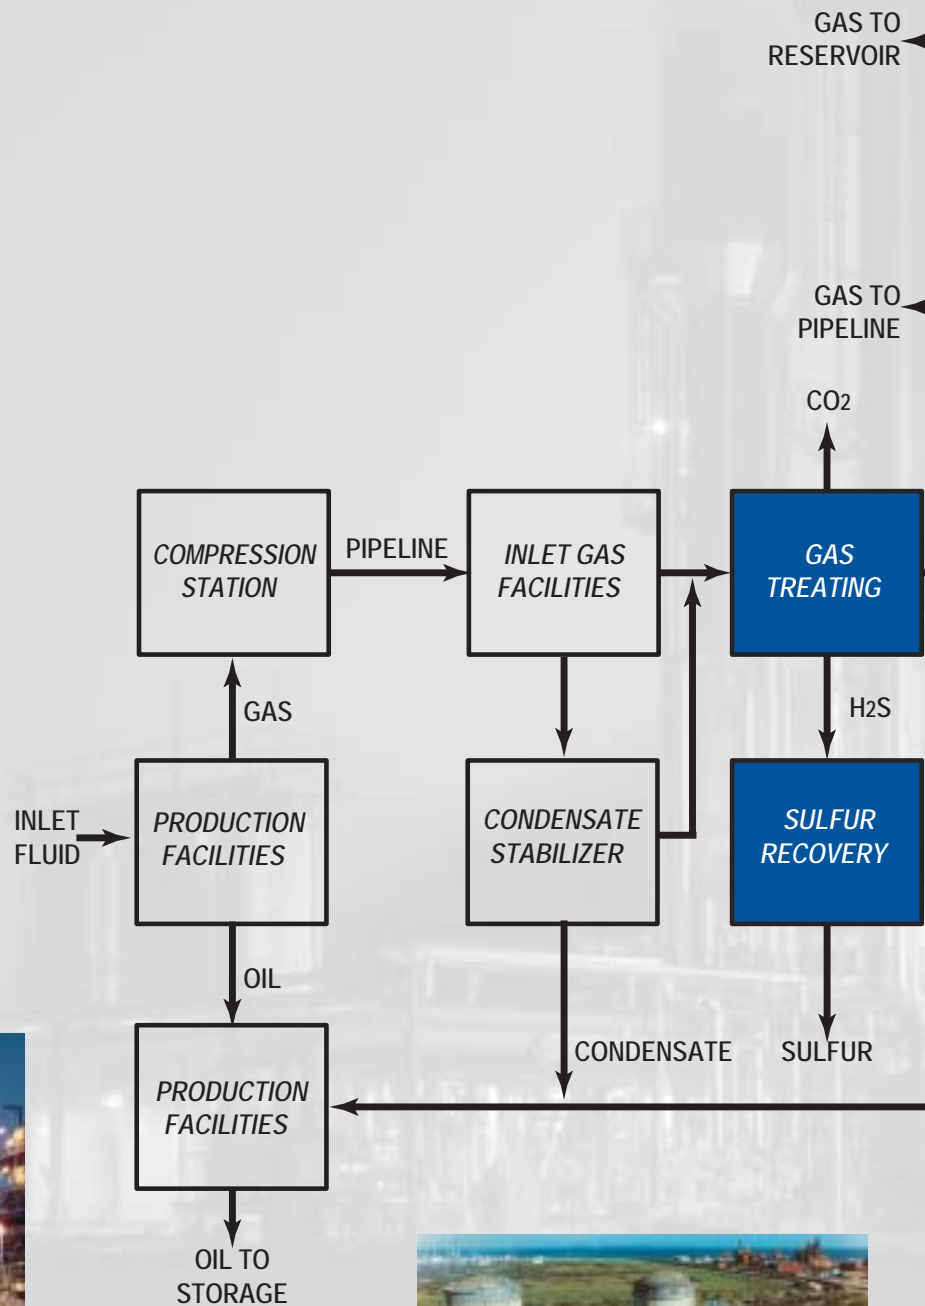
GAS TO RESERVOIR

GAS TO PIPELINE

$CO_2$

COMPRESSION STATION

PIPELINE

INLET GAS FACILITIES

GAS TREATING

GAS

$H_2S$

INLET FLUID

PRODUCTION FACILITIES

CONDENSATE STABILIZER

SULFUR RECOVERY

OIL

CONDENSATE

SULFUR

PRODUCTION FACILITIES

OIL TO STORAGE